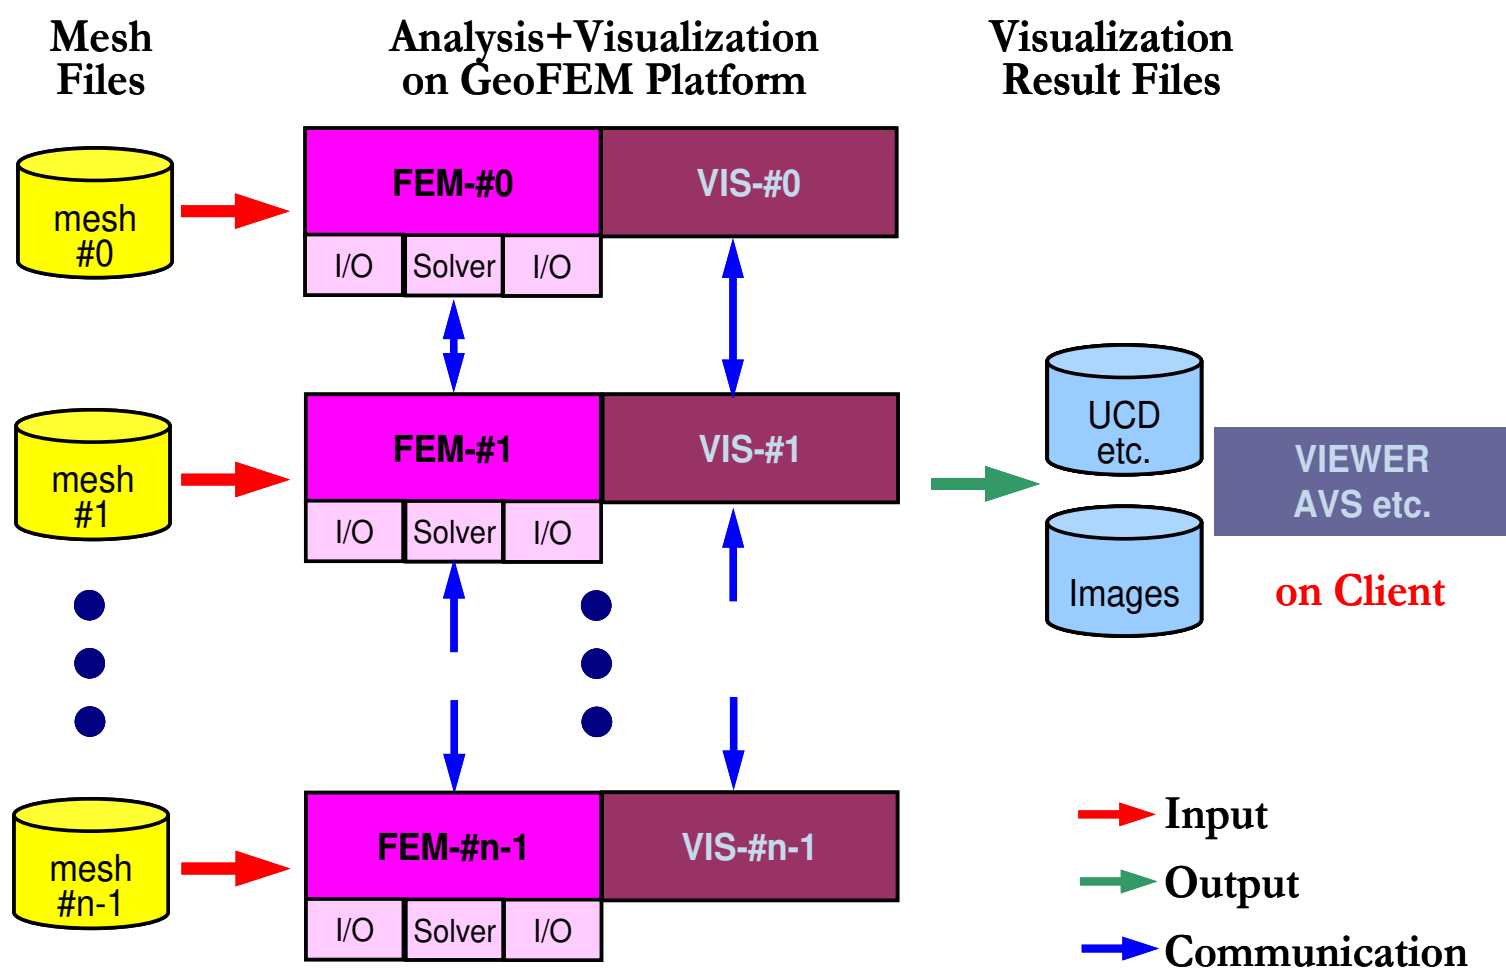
Mesh Files

Analysis+Visualization on GeoFEM Platform

Visualization Result Files

mesh #0

FEM-#0

VIS-#0

I/O

Solver

I/O

mesh #1

FEM-#1

VIS-#1

I/O

Solver

I/O

UCD etc.

VIEWER AVS etc.

Images

on Client

mesh #n-1

FEM-#n-1

VIS-#n-1

I/O

Solver

I/O

Input

Output

Communication